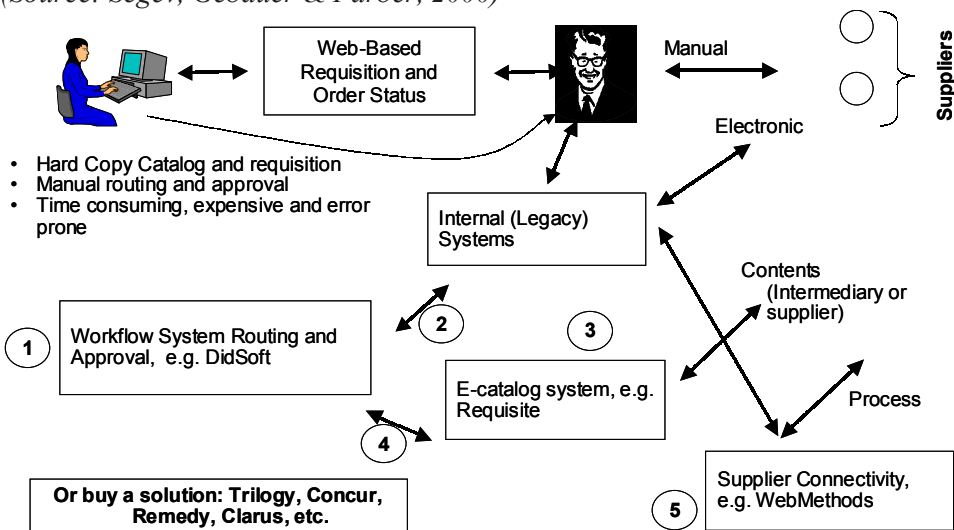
(Source: Segev, Geodalc & Parber, 2000)

Web-Based Requisition and Order Status

Manual

Suppliers

Electronic

- Hard Copy Catalog and requisition
- Manual routing and approval
- Time consuming, expensive and error prone

Internal (Legacy) Systems

Contents (Intermediary or supplier)

1

Workflow System Routing and Approval, e.g. DidSoft

2

3

E-catalog system, e.g. Requisite

Process

4

Or buy a solution: Trilogy, Concur, Remedy, Clarus, etc.

5

Supplier Connectivity, e.g. WebMethods